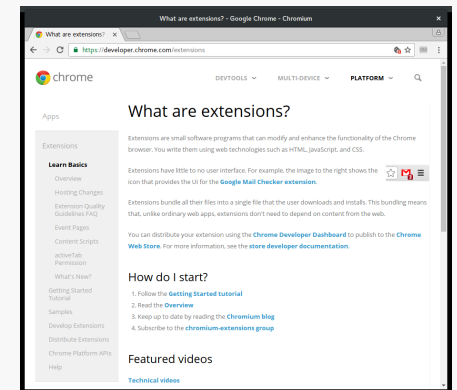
What are extensions? - Google Chrome - Chromium

What are extensions? ×

https://developer.chrome.com/extensions

chrome

DEVTOOLS MULTI-DEVICE PLATFORM

Apps

Extensions

Learn Basics

Overview

Hosting Changes

Extension Quality Guidelines FAQ

Event Pages

Content Scripts

activeTab Permission

What's New?

Getting Started Tutorial

Samples

Develop Extensions

Distribute Extensions

Chrome Platform APIs

Help

What are extensions?

Extensions are small software programs that can modify and enhance the functionality of the Chrome browser. You write them using web technologies such as HTML, JavaScript, and CSS.

Extensions have little to no user interface. For example, the image to the right shows the icon that provides the UI for the Google Mail Checker extension.

Extensions bundle all their files into a single file that the user downloads and installs. This bundling means that, unlike ordinary web apps, extensions don't need to depend on content from the web.

You can distribute your extension using the Chrome Developer Dashboard to publish to the Chrome Web Store. For more information, see the store developer documentation.

How do I start?

1. Follow the Getting Started tutorial
2. Read the Overview
3. Keep up to date by reading the Chromium blog
4. Subscribe to the chromium-extensions group

Featured videos

Technical videos